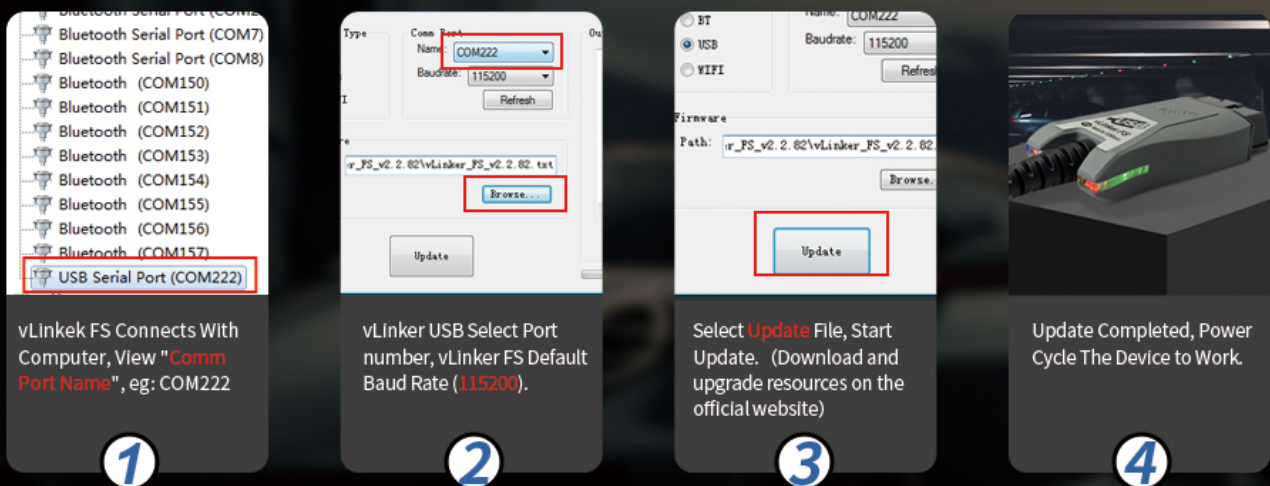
Bluetooth Serial Port (COM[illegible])
Bluetooth Serial Port (COM7)
Bluetooth Serial Port (COM8)
Bluetooth (COM150)
Bluetooth (COM151)
Bluetooth (COM152)
Bluetooth (COM153)
Bluetooth (COM154)
Bluetooth (COM155)
Bluetooth (COM156)
Bluetooth (COM157)
USB Serial Port (COM222)

vLinkek FS Connects With Computer, View "Comm Port Name", eg: COM222

1

Type
Comm Port
Name: COM222
Baudrate: 115200
Refresh
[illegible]r_FS_v2.2.82\vLinker_FS_v2.2.82.txt
Browse...
Update

vLinker USB Select Port number, vLinker FS Default Baud Rate (115200).

2

BT
USB
WIFI
Name: COM222
Baudrate: 115200
Refres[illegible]
Firmware
Path: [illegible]r_FS_v2.2.82\vLinker_FS_v2.2.82.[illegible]
Browse.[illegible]
Update

Select Update File, Start Update. (Download and upgrade resources on the official website)

3

Update Completed, Power Cycle The Device to Work.

4